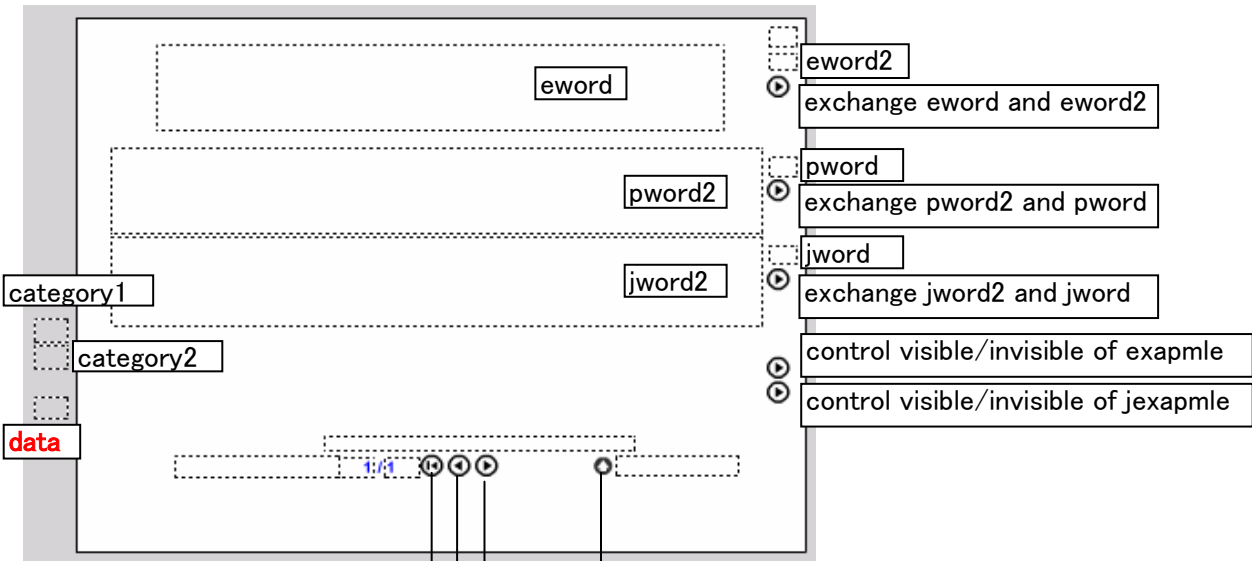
eword

eword2

exchange eword and eword2

pword2

pword

exchange pword2 and pword

jword2

jword

exchange jword2 and jword

category1

category2

control visible/invisible of exapmle

control visible/invisible of jexapmle

data

1 / 1